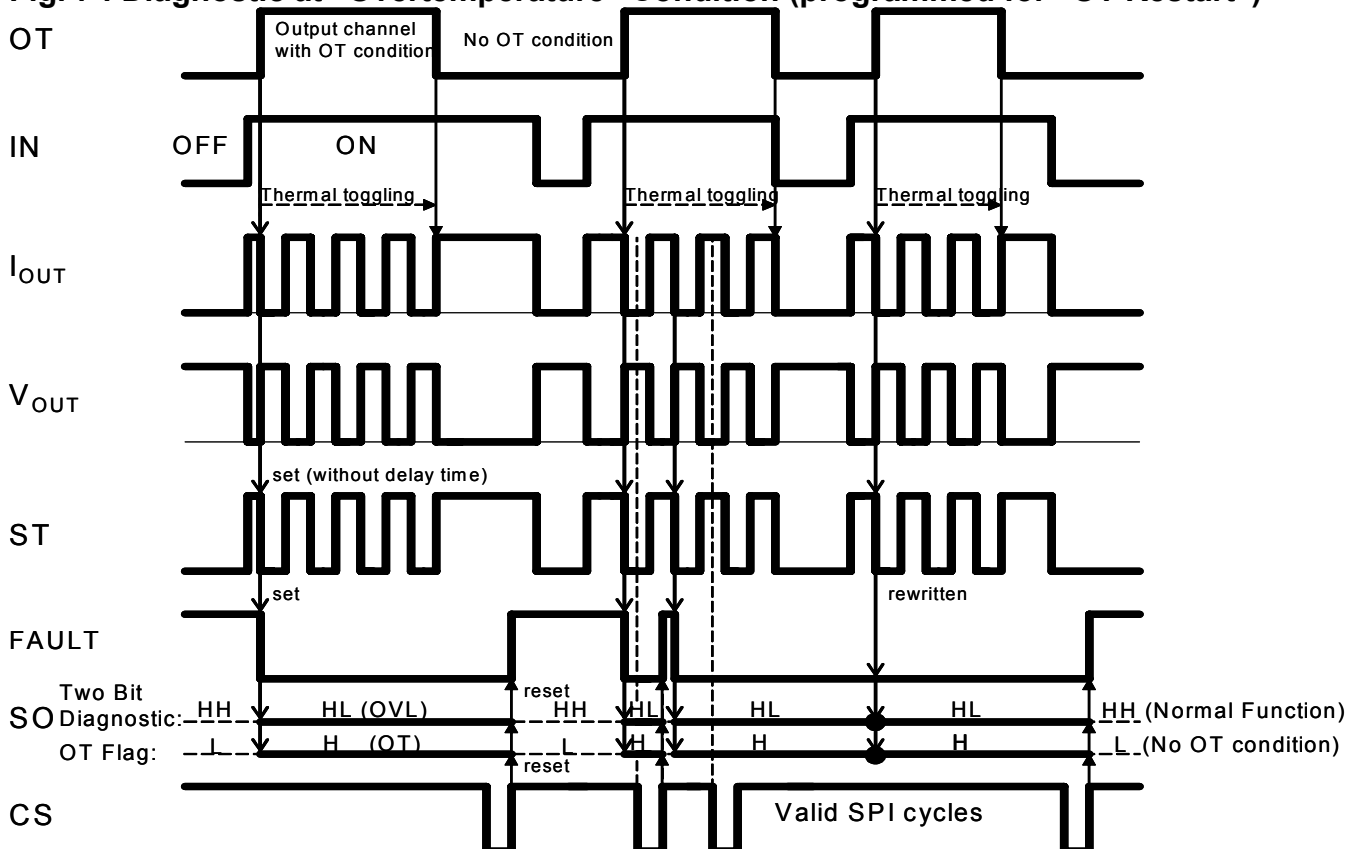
Fig. 7 : Diagnostic at "Overtemperature" Condition (programmed for "OT Restart")

OT
Output channel with OT condition
No OT condition

IN
OFF
ON
Thermal toggling
Thermal toggling
Thermal toggling

$I_{OUT}$

$V_{OUT}$

set (without delay time)

ST

set
rewritten

FAULT

reset

SO
Two Bit Diagnostic: HH HL (OVL) HH HL HL HL HH (Normal Function)
OT Flag: L H (OT) L H H H L (No OT condition)

reset

CS
Valid SPI cycles